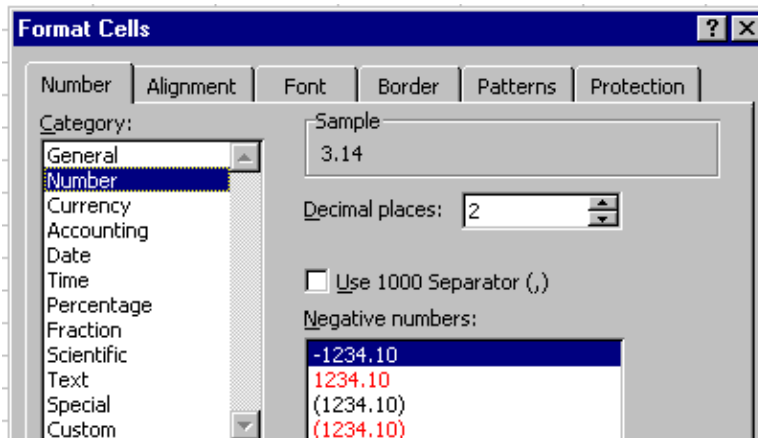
Format Cells

?

Number
Alignment
Font
Border
Patterns
Protection

Category:
General
Number
Currency
Accounting
Date
Time
Percentage
Fraction
Scientific
Text
Special
Custom

Sample
3.14

Decimal places: 2

Use 1000 Separator (,)

Negative numbers:
-1234.10
1234.10
(1234.10)
(1234.10)